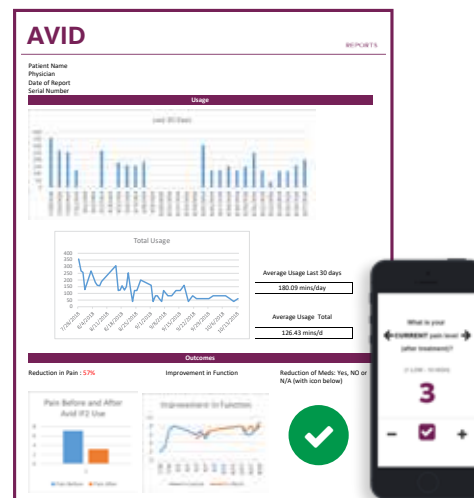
AVID

REPORTS

Patient Name
Physician
Date of Report
Serial Number

Usage

Last 30 Days

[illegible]

Total Usage

400
350
300
250
200
150
100
50
0

7/26/2018 8/4/2018 8/13/2018 8/22/2018 8/31/2018 9/9/2018 9/18/2018 9/27/2018 10/6/2018 10/15/2018

Average Usage Last 30 days

180.09 mins/day

Average Usage Total

126.43 mins/d

Outcomes

Reduction in Pain : 57%

Improvement in Function

Reduction of Meds: Yes, NO or N/A (with icon below)

Pain Before and After Avid IF2 Use

Pain Before Pain After

Improvement in Function

What is your CURRENT pain level (after treatment)?

(1 LOW - 10 HIGH)

3

−

+